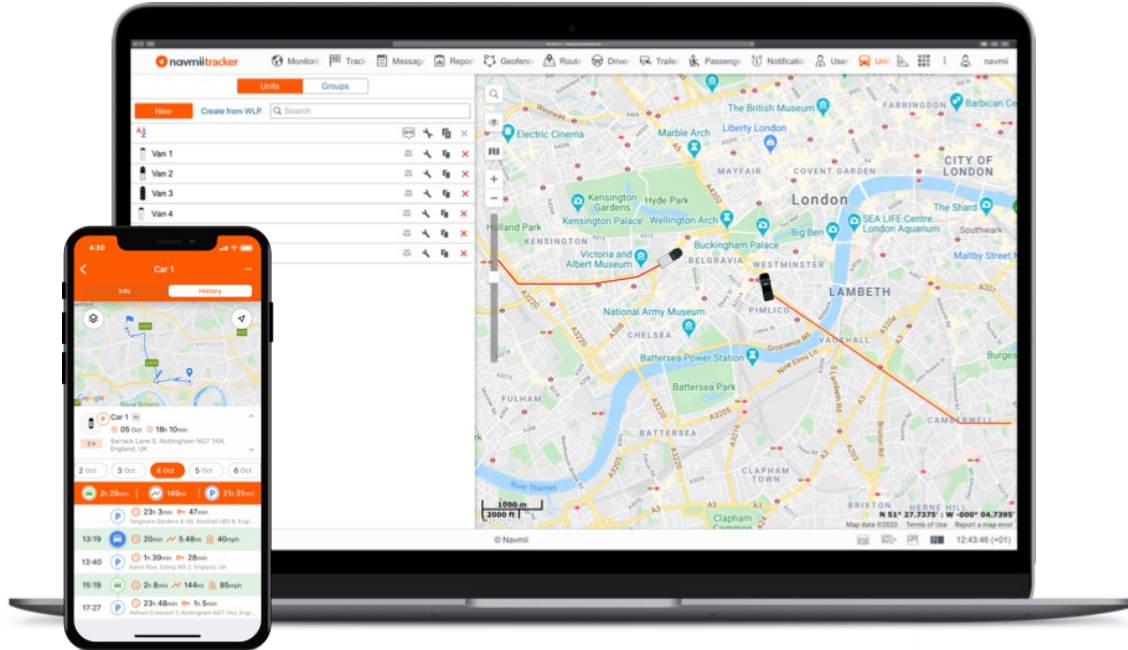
navmiitracker Monitori Track Messag Repor Geofenc Route Driver Trailer Passenge Notification User Unit navmii

Units Groups

New Create from WLP Search

Van 1
Van 2
Van 3
Van 4

The British Museum
FARRINGDON
Barbican Ce
Electric Cinema
Marble Arch
Liberty London
MAYFAIR
COVENT GARDEN
CITY OF LONDON
Kensington Gardens
Hyde Park
London
Kensington Palace
Wellington Arch
SEA LIFE Centre London Aquarium
The Shard
Holland Park
KENSINGTON
Buckingham Palace
Big Ben
Southwark
Victoria and Albert Museum
BELGRAVIA
WESTMINSTER
Maltby Street
LAMBETH
PIMLICO
National Army Museum
CHELSEA
VAUXHALL
Battersea Power Station
Battersea Park
FULHAM
BATTERSEA
CAMBERWELL
CLAPHAM TOWN
River Thames
Clapham Common
BRIXTON
HERNE HILL
1000 m
2000 ft
Map data ©2020 Terms of Use Report a map error
N 51° 27.7375' : W -000° 04.7395'

© Navmii
12:43:46 (+01)

4:30
Car 1
Info History
Car 1
05 Oct 18h 10min
2 h
Barrack Lane 5, Nottingham NG7 1AN, England, UK
2 Oct 3 Oct 4 Oct 5 Oct 6 Oct
2h 29min 149mi 21h 31min
23h 3min 47min
Tangmere Gardens 6-30, Southall UB5 6, Engl...
13:19 20min 5.48mi 40mph
13:40 1h 39min 28min
Eaton Rise, Ealing W5 2, England, UK
15:19 2h 8min 144mi 85mph
17:27 23h 48min 1h 5min
Pelham Crescent 7, Nottingham NG7 1AU, Engl...